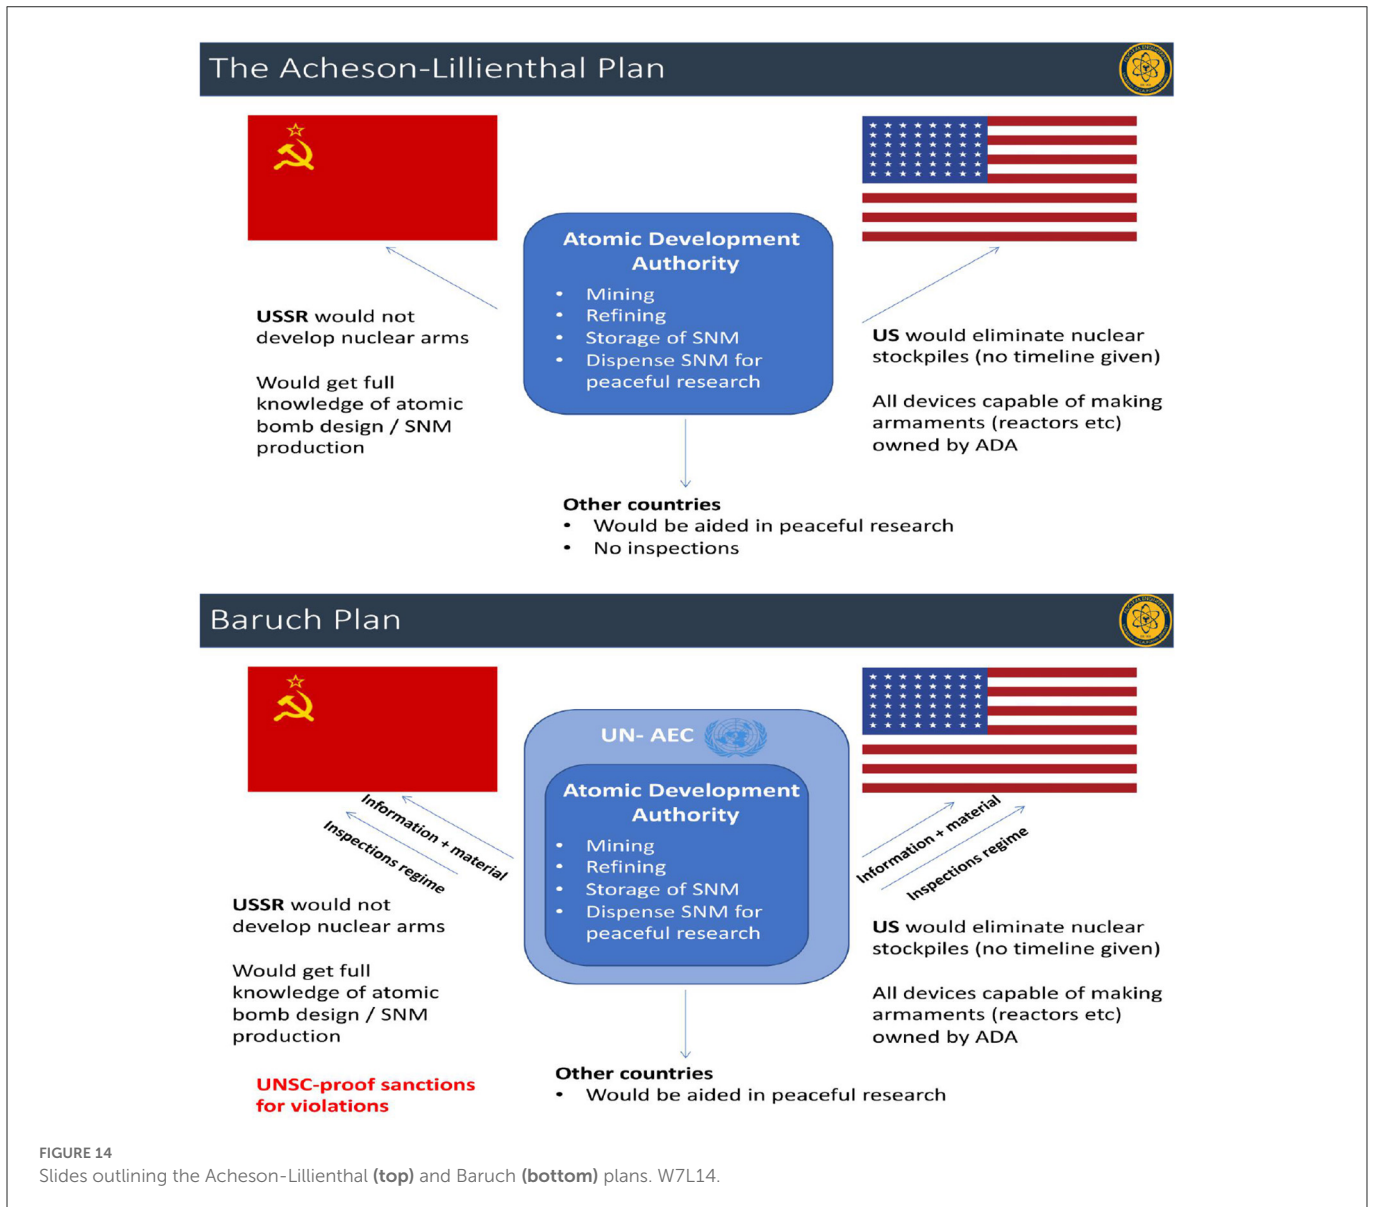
The Acheson-Lillienthal Plan

Atomic Development Authority
• Mining
• Refining
• Storage of SNM
• Dispense SNM for peaceful research

USSR would not develop nuclear arms

Would get full knowledge of atomic bomb design / SNM production

US would eliminate nuclear stockpiles (no timeline given)

All devices capable of making armaments (reactors etc) owned by ADA

Other countries
• Would be aided in peaceful research
• No inspections

Baruch Plan

UN- AEC

Atomic Development Authority
• Mining
• Refining
• Storage of SNM
• Dispense SNM for peaceful research

Information + material

Inspections regime

Information + material

Inspections regime

USSR would not develop nuclear arms

Would get full knowledge of atomic bomb design / SNM production

UNSC-proof sanctions for violations

US would eliminate nuclear stockpiles (no timeline given)

All devices capable of making armaments (reactors etc) owned by ADA

Other countries
• Would be aided in peaceful research

FIGURE 14
Slides outlining the Acheson-Lillienthal (top) and Baruch (bottom) plans. W7L14.